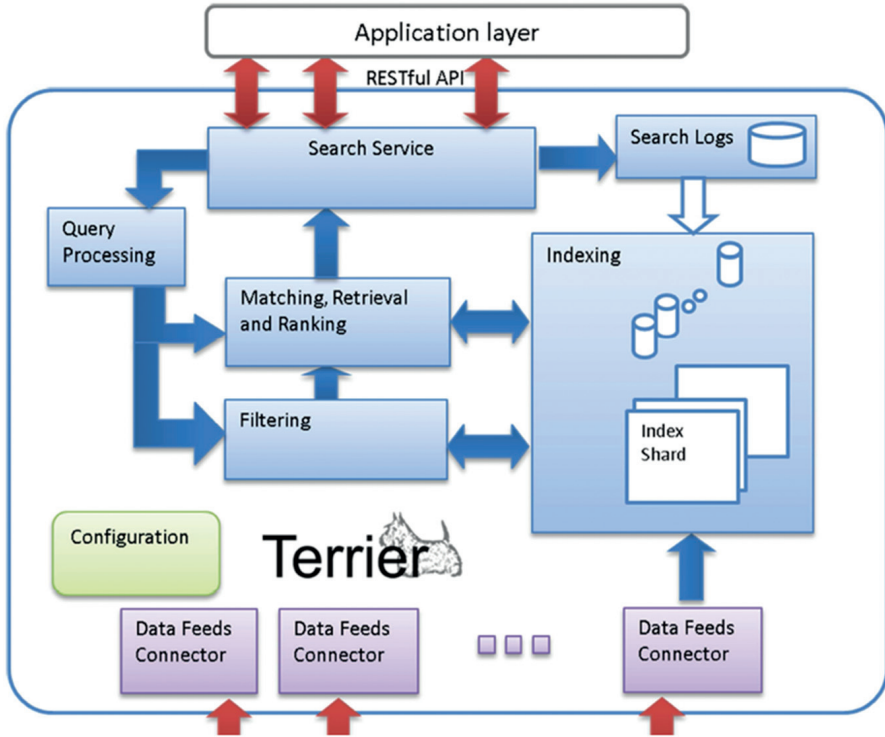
Application layer

RESTful API

Search Service

Search Logs

Query Processing

Indexing

Matching, Retrieval and Ranking

Filtering

Index Shard

Configuration

Terrier

Data Feeds Connector

Data Feeds Connector

Data Feeds Connector